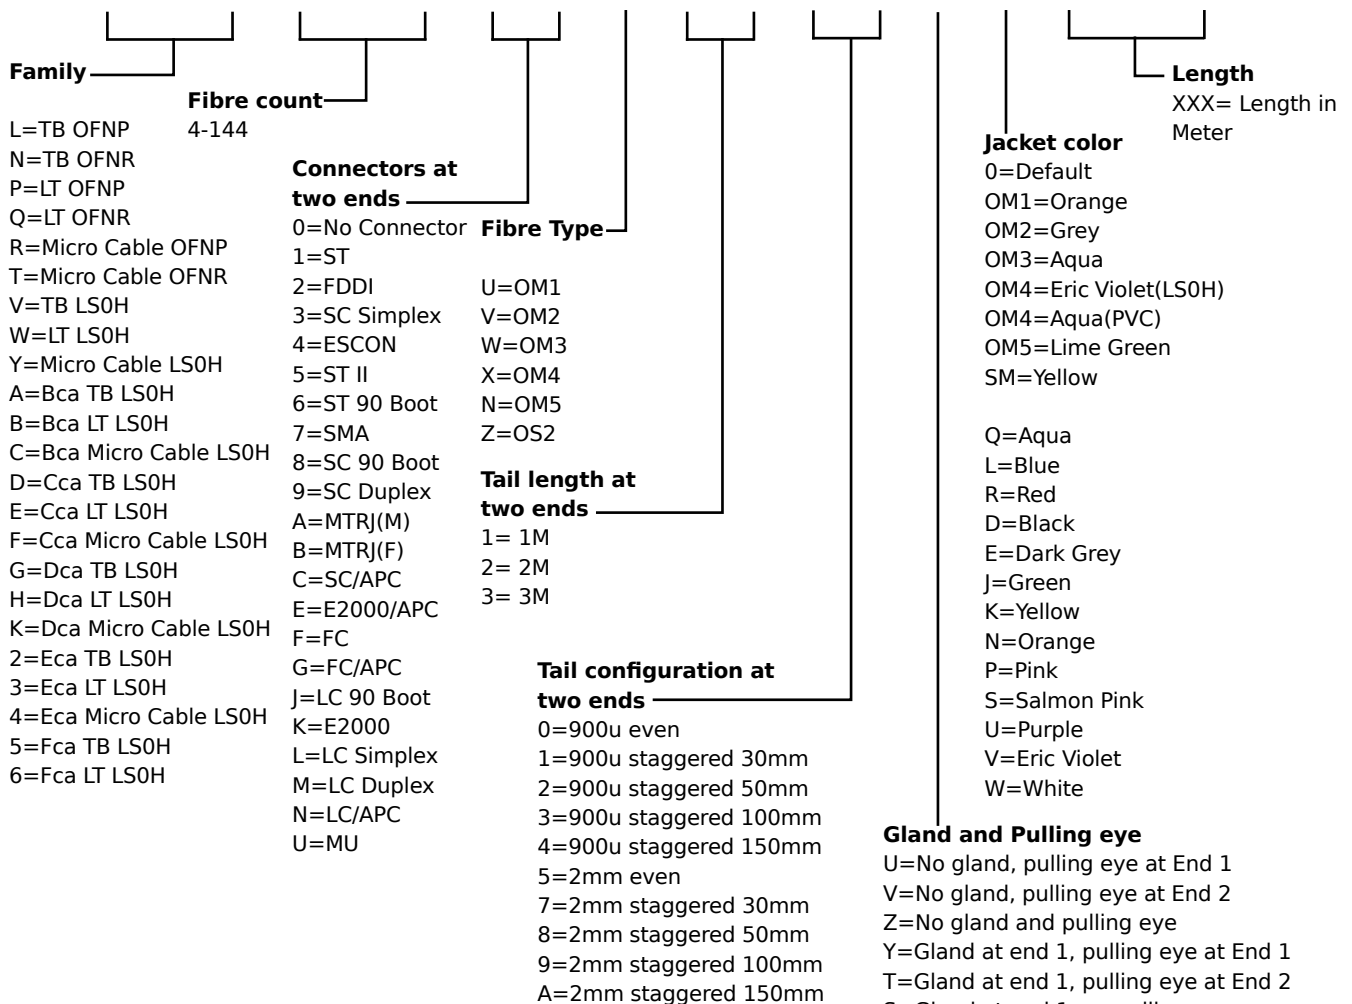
**Family**

L=TB OFNP
N=TB OFNR
P=LT OFNP
Q=LT OFNR
R=Micro Cable OFNP
T=Micro Cable OFNR
V=TB LS0H
W=LT LS0H
Y=Micro Cable LS0H
A=Bca TB LS0H
B=Bca LT LS0H
C=Bca Micro Cable LS0H
D=Cca TB LS0H
E=Cca LT LS0H
F=Cca Micro Cable LS0H
G=Dca TB LS0H
H=Dca LT LS0H
K=Dca Micro Cable LS0H
2=Eca TB LS0H
3=Eca LT LS0H
4=Eca Micro Cable LS0H
5=Fca TB LS0H
6=Fca LT LS0H

**Fibre count**
4-144

**Connectors at two ends**
0=No Connector
1=ST
2=FDDI
3=SC Simplex
4=ESCON
5=ST II
6=ST 90 Boot
7=SMA
8=SC 90 Boot
9=SC Duplex
A=MTRJ(M)
B=MTRJ(F)
C=SC/APC
E=E2000/APC
F=FC
G=FC/APC
J=LC 90 Boot
K=E2000
L=LC Simplex
M=LC Duplex
N=LC/APC
U=MU

**Fibre Type**

U=OM1
V=OM2
W=OM3
X=OM4
N=OM5
Z=OS2

**Tail length at two ends**
1= 1M
2= 2M
3= 3M

**Tail configuration at two ends**
0=900u even
1=900u staggered 30mm
2=900u staggered 50mm
3=900u staggered 100mm
4=900u staggered 150mm
5=2mm even
7=2mm staggered 30mm
8=2mm staggered 50mm
9=2mm staggered 100mm
A=2mm staggered 150mm

**Gland and Pulling eye**
U=No gland, pulling eye at End 1
V=No gland, pulling eye at End 2
Z=No gland and pulling eye
Y=Gland at end 1, pulling eye at End 1
T=Gland at end 1, pulling eye at End 2
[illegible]

**Jacket color**
0=Default
OM1=Orange
OM2=Grey
OM3=Aqua
OM4=Eric Violet(LS0H)
OM4=Aqua(PVC)
OM5=Lime Green
SM=Yellow

Q=Aqua
L=Blue
R=Red
D=Black
E=Dark Grey
J=Green
K=Yellow
N=Orange
P=Pink
S=Salmon Pink
U=Purple
V=Eric Violet
W=White

**Length**
XXX= Length in Meter